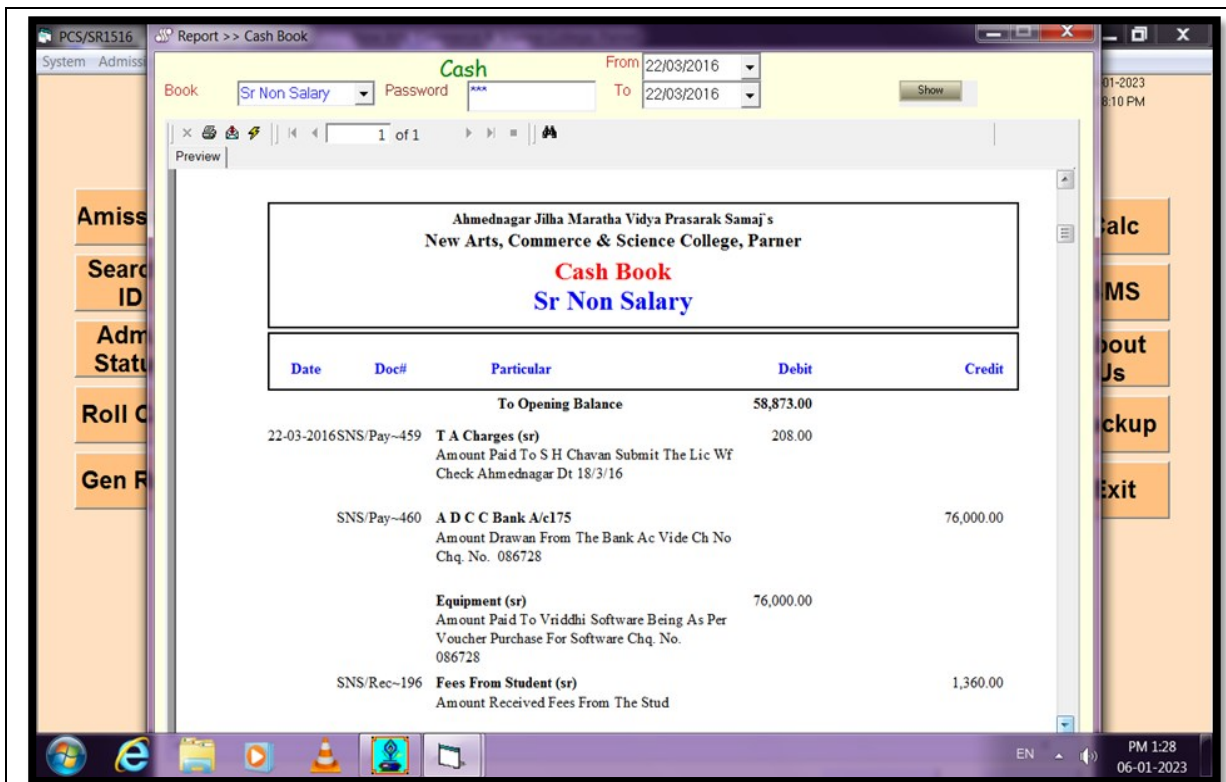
PCS/SR1516
System Admiss
Report >> Cash Book
Cash
Book Sr Non Salary Password ***
From 22/03/2016
To 22/03/2016
Show
01-2023
8:10 PM
1 of 1
Preview

Amiss
Searc ID
Adm Statu
Roll C
Gen R

alc
MS
bout Us
ckup
Exit

Ahmednagar Jilha Maratha Vidya Prasarak Samaj`s
New Arts, Commerce & Science College, Parner
Cash Book
Sr Non Salary

| Date | Doc# | Particular | Debit | Credit |
|---|---|---|---|---|
| | | To Opening Balance | 58,873.00 | |
| 22-03-2016 | SNS/Pay~459 | T A Charges (sr) Amount Paid To S H Chavan Submit The Lic Wf Check Ahmednagar Dt 18/3/16 | 208.00 | |
| | SNS/Pay~460 | A D C C Bank A/c175 Amount Drawan From The Bank Ac Vide Ch No Chq. No. 086728 | | 76,000.00 |
| | | Equipment (sr) Amount Paid To Vriddhi Software Being As Per Voucher Purchase For Software Chq. No. 086728 | 76,000.00 | |
| | SNS/Rec~196 | Fees From Student (sr) Amount Received Fees From The Stud | | 1,360.00 |

EN
PM 1:28
06-01-2023